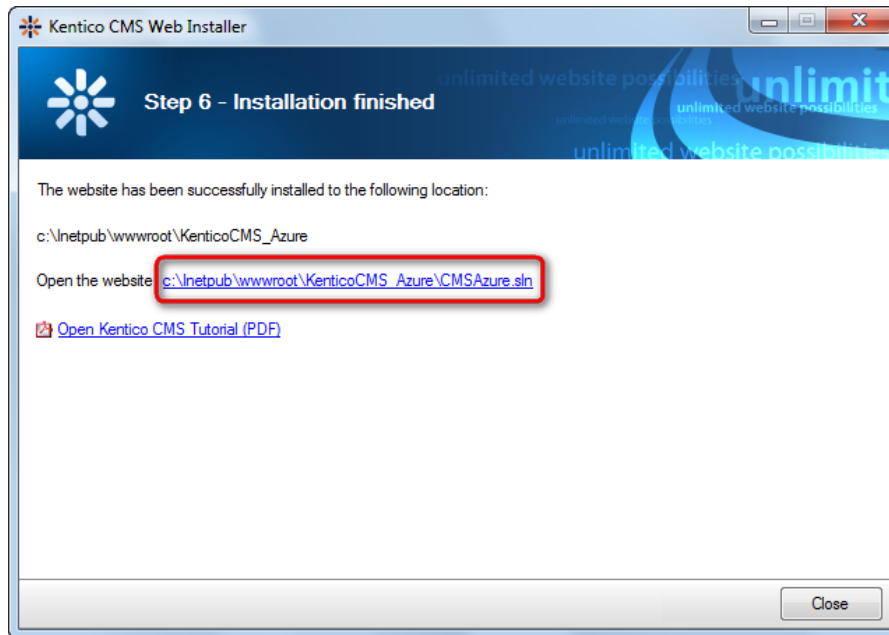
Kentico CMS Web Installer

Step 6 - Installation finished

unlimited website possibilities unlimit unlimited website possibilities unlimited website possibilities unlimited website possibilities

The website has been successfully installed to the following location:

c:\Inetpub\wwwroot\KenticoCMS_Azure

Open the website: c:\Inetpub\wwwroot\KenticoCMS_Azure\CMSAzure.sln

Open Kentico CMS Tutorial (PDF)

Close